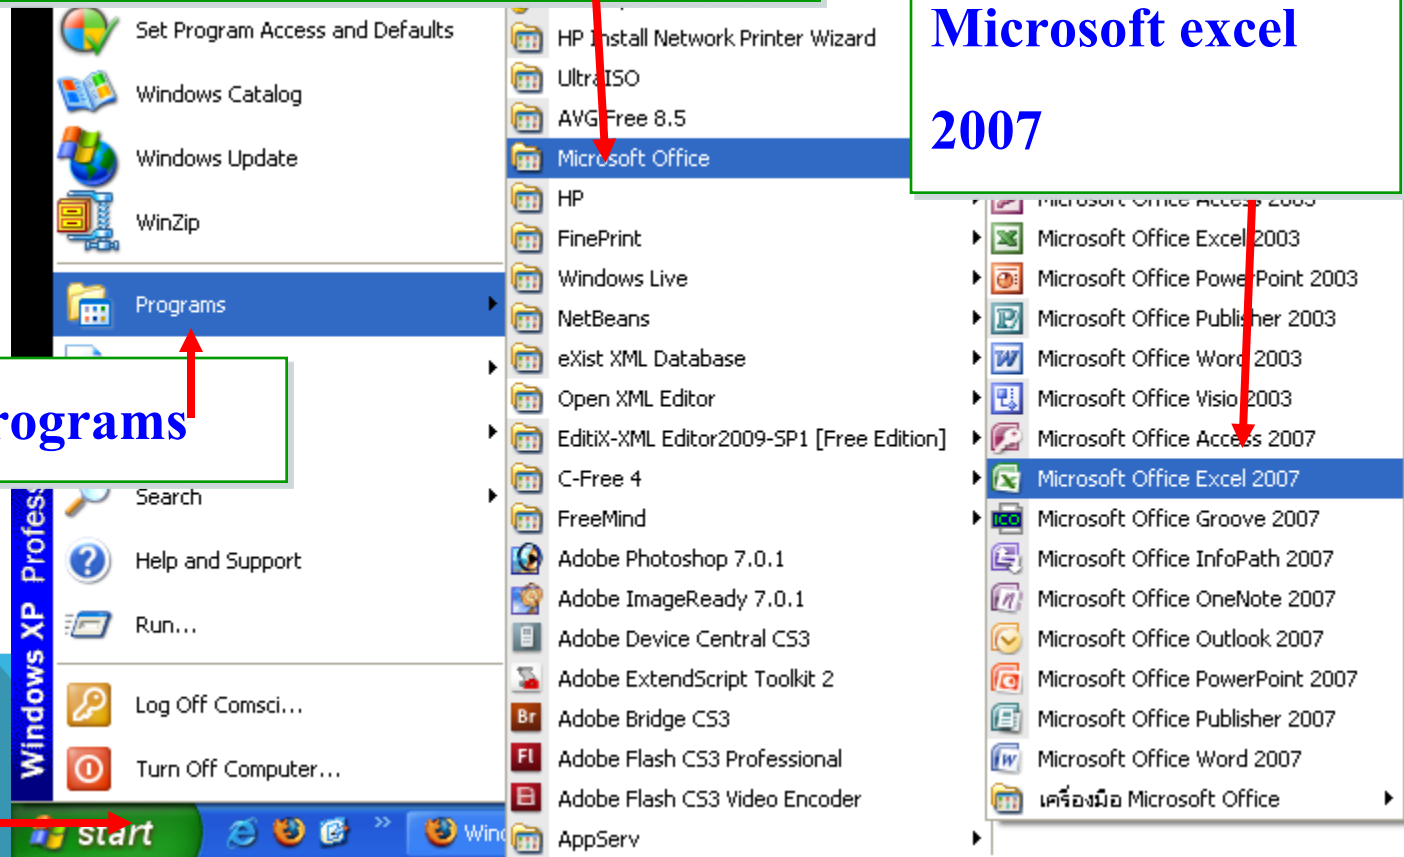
Set Program Access and Defaults
Windows Catalog
Windows Update
WinZip
Programs
rograms
Search
Help and Support
Run...
Log Off Comsci...
Turn Off Computer...
Windows XP Profes
start
Win

HP Install Network Printer Wizard
UltraISO
AVG Free 8.5
Microsoft Office
HP
FinePrint
Windows Live
NetBeans
eXist XML Database
Open XML Editor
EditiX-XML Editor2009-SP1 [Free Edition]
C-Free 4
FreeMind
Adobe Photoshop 7.0.1
Adobe ImageReady 7.0.1
Adobe Device Central CS3
Adobe ExtendScript Toolkit 2
Adobe Bridge CS3
Adobe Flash CS3 Professional
Adobe Flash CS3 Video Encoder
AppServ

Microsoft excel 2007

Microsoft Office Access 2003
Microsoft Office Excel 2003
Microsoft Office PowerPoint 2003
Microsoft Office Publisher 2003
Microsoft Office Word 2003
Microsoft Office Visio 2003
Microsoft Office Access 2007
Microsoft Office Excel 2007
Microsoft Office Groove 2007
Microsoft Office InfoPath 2007
Microsoft Office OneNote 2007
Microsoft Office Outlook 2007
Microsoft Office PowerPoint 2007
Microsoft Office Publisher 2007
Microsoft Office Word 2007
เครื่องมือ Microsoft Office